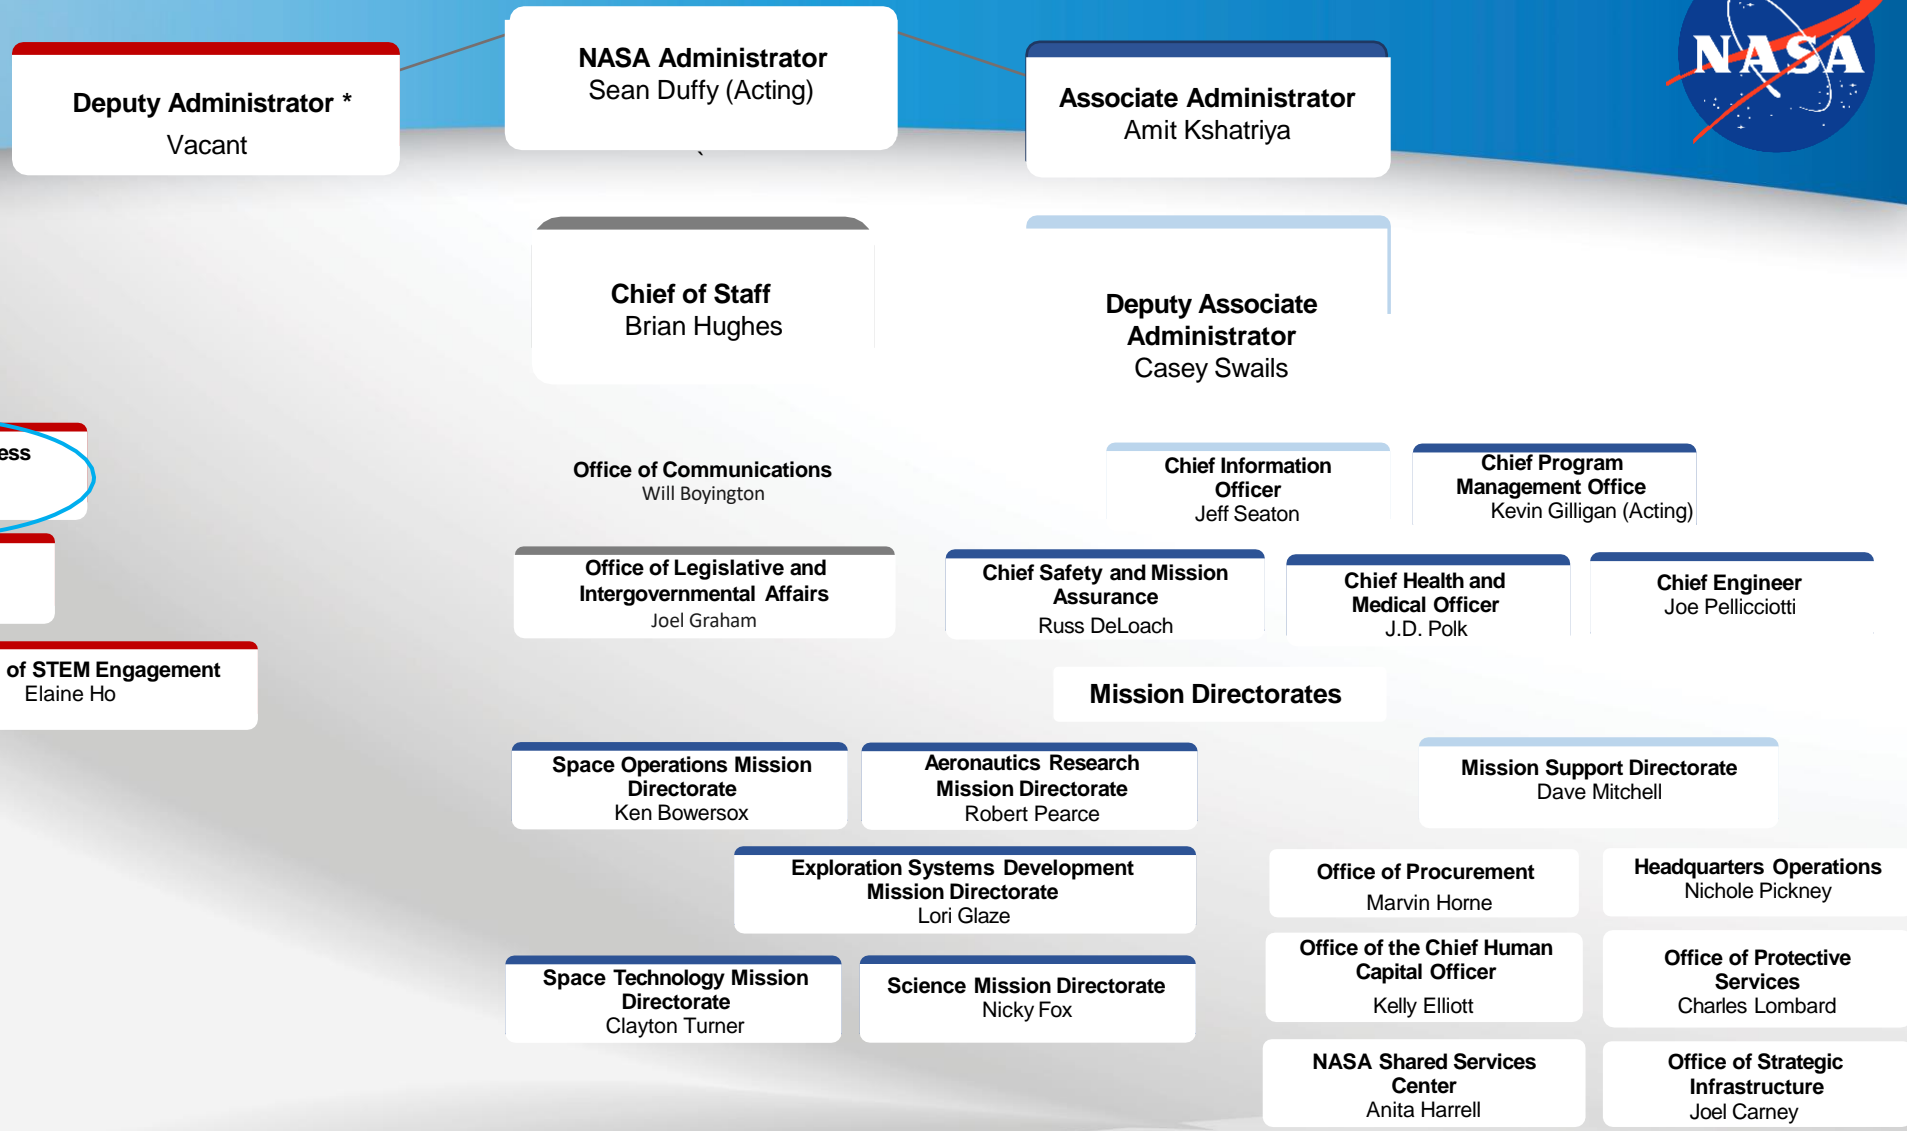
Deputy Administrator *
Vacant

NASA Administrator
Sean Duffy (Acting)

Associate Administrator
Amit Kshatriya

NASA

Chief of Staff
Brian Hughes

Deputy Associate Administrator
Casey Swails

ess

Office of Communications
Will Boyington

Chief Information Officer
Jeff Seaton

Chief Program Management Office
Kevin Gilligan (Acting)

Office of Legislative and Intergovernmental Affairs
Joel Graham

Chief Safety and Mission Assurance
Russ DeLoach

Chief Health and Medical Officer
J.D. Polk

Chief Engineer
Joe Pellicciotti

of STEM Engagement
Elaine Ho

Mission Directorates

Space Operations Mission Directorate
Ken Bowersox

Aeronautics Research Mission Directorate
Robert Pearce

Mission Support Directorate
Dave Mitchell

Exploration Systems Development Mission Directorate
Lori Glaze

Office of Procurement
Marvin Horne

Headquarters Operations
Nichole Pickney

Office of the Chief Human Capital Officer
Kelly Elliott

Office of Protective Services
Charles Lombard

Space Technology Mission Directorate
Clayton Turner

Science Mission Directorate
Nicky Fox

NASA Shared Services Center
Anita Harrell

Office of Strategic Infrastructure
Joel Carney